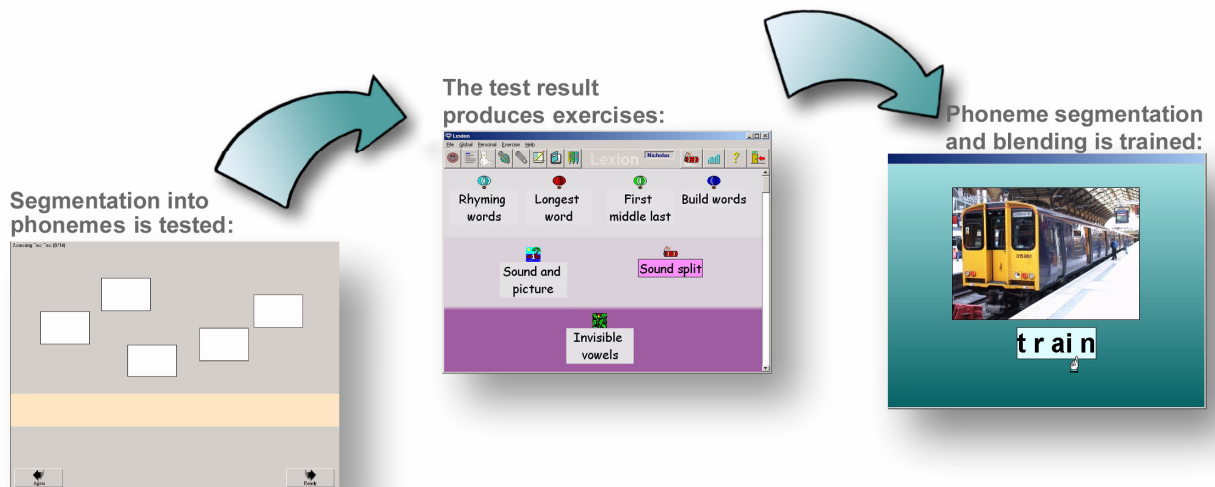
Segmentation into phonemes is tested:

Assessing Test (0/14)

Again

Ready

The test result produces exercises:

Lexion

File Global Personal Exercise Help

Lexion

Nicholas

Rhyming words

Longest word

First middle last

Build words

Sound and picture

Sound split

Invisible vowels

Phoneme segmentation and blending is trained:

t r ai n